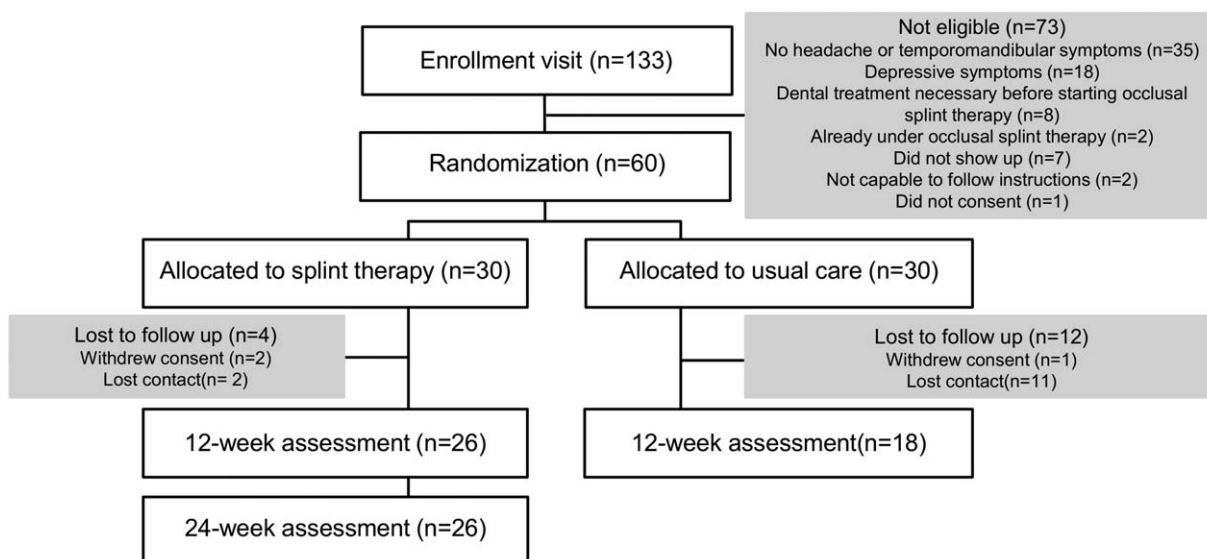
Enrollment visit (n=133)

Not eligible (n=73)
No headache or temporomandibular symptoms (n=35)
Depressive symptoms (n=18)
Dental treatment necessary before starting occlusal splint therapy (n=8)
Already under occlusal splint therapy (n=2)
Did not show up (n=7)
Not capable to follow instructions (n=2)
Did not consent (n=1)

Randomization (n=60)

Allocated to splint therapy (n=30)

Allocated to usual care (n=30)

Lost to follow up (n=4)
Withdrew consent (n=2)
Lost contact(n= 2)

Lost to follow up (n=12)
Withdrew consent (n=1)
Lost contact(n=11)

12-week assessment (n=26)

12-week assessment(n=18)

24-week assessment (n=26)